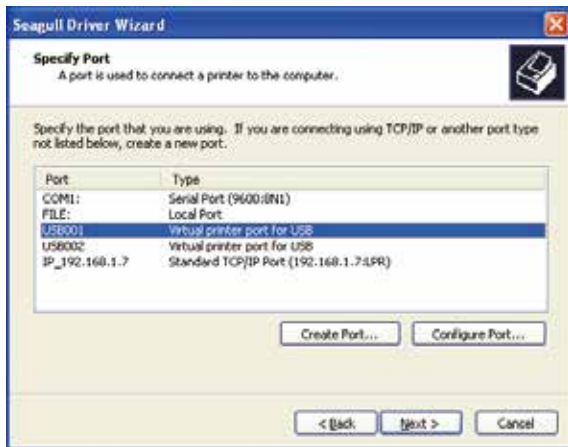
Seagull Driver Wizard

Specify Port
A port is used to connect a printer to the computer.

Specify the port that you are using. If you are connecting using TCP/IP or another port type not listed below, create a new port.

| Port | Type |
|---|---|
| COM1: | Serial Port (9600:8N1) |
| FILE: | Local Port |
| USB001 | Virtual printer port for USB |
| USB002 | Virtual printer port for USB |
| IP_192.168.1.7 | Standard TCP/IP Port (192.168.1.7:LPR) |

Create Port... Configure Port...

< Back Next > Cancel